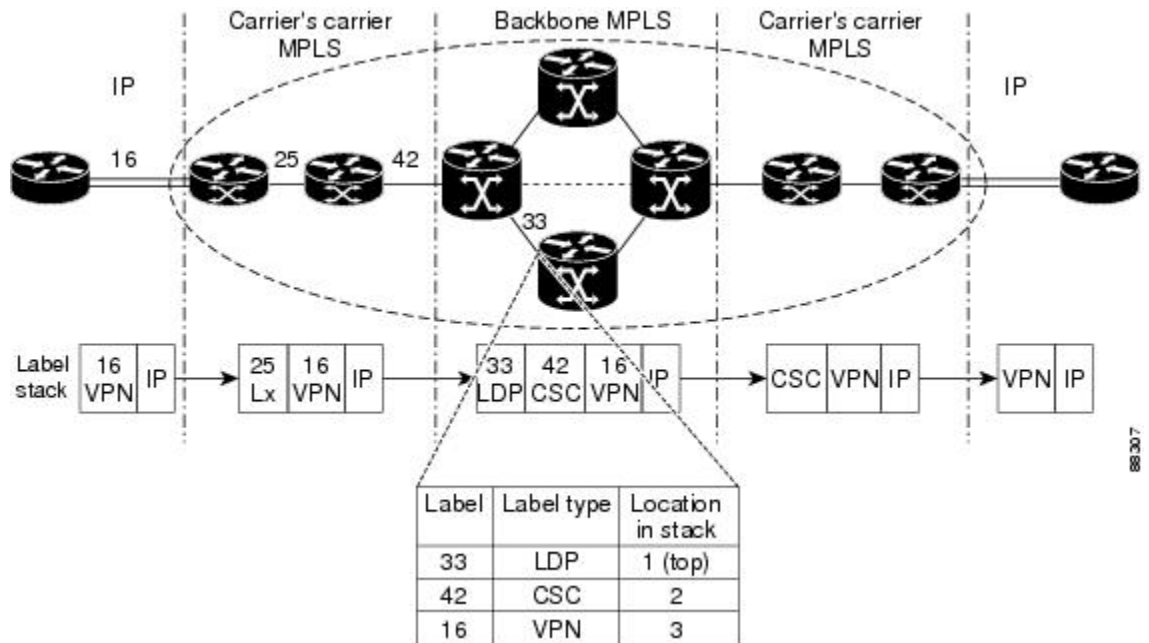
Carrier's carrier MPLS

Backbone MPLS

Carrier's carrier MPLS

IP

IP

16

25

42

33

Label stack

16 VPN | IP

25 Lx | 16 VPN | IP

33 LDP | 42 CSC | 16 VPN | IP

CSC | VPN | IP

VPN | IP

| Label | Label type | Location in stack |
|---|---|---|
| 33 | LDP | 1 (top) |
| 42 | CSC | 2 |
| 16 | VPN | 3 |

88307